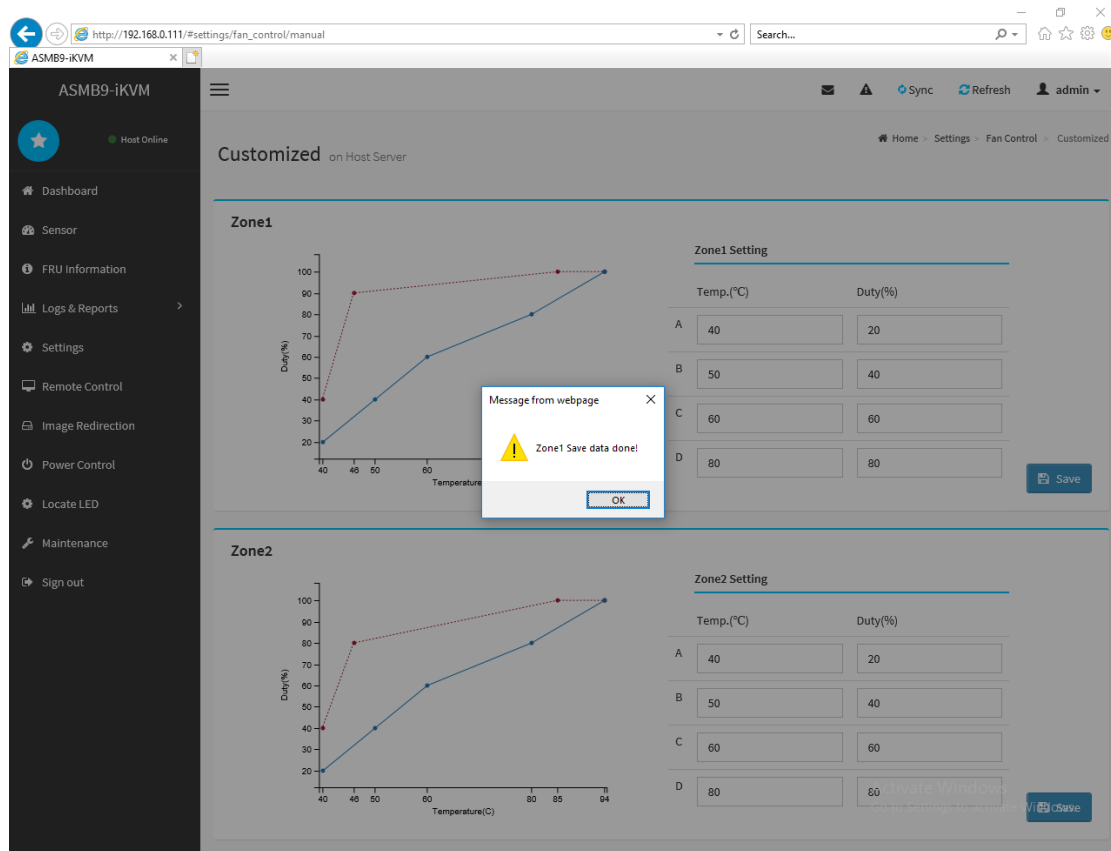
http://192.168.0.111/#settings/fan_control/manual

Search...

ASMB9-iKVM

ASMB9-iKVM

Sync Refresh admin

Host Online

Dashboard

Sensor

FRU Information

Logs & Reports

Settings

Remote Control

Image Redirection

Power Control

Locate LED

Maintenance

Sign out

Customized on Host Server

Home > Settings > Fan Control > Customized

Zone1

100
90
80
70
60
50
40
30
20
Duty(%)
40 46 50 60
Temperature

Zone1 Setting

| | Temp.(℃) | Duty(%) |
|---|---|---|
| A | 40 | 20 |
| B | 50 | 40 |
| C | 60 | 60 |
| D | 80 | 80 |

Save

Message from webpage

Zone1 Save data done!

OK

Zone2

100
90
80
70
60
50
40
30
20
Duty(%)
40 46 50 60 80 85 94
Temperature(C)

Zone2 Setting

| | Temp.(℃) | Duty(%) |
|---|---|---|
| A | 40 | 20 |
| B | 50 | 40 |
| C | 60 | 60 |
| D | 80 | 80 |

Save

Activate Windows
Go to Settings to activate Windows.